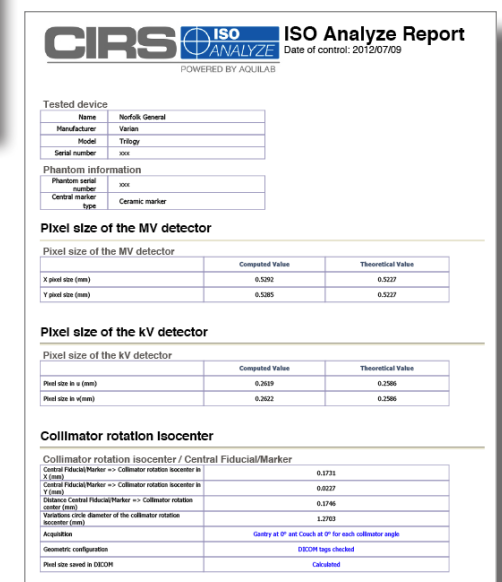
CIRS ISO ANALYZE
POWERED BY AQUILAB

ISO Analyze Report
Date of control: 2012/07/09

Tested device

| Name | Norfolk General |
|---|---|
| Manufacturer | Varian |
| Model | Trilogy |
| Serial number | xxx |

Phantom information

| Phantom serial number | xxx |
|---|---|
| Central marker type | Ceramic marker |

Pixel size of the MV detector

Pixel size of the MV detector

| | Computed Value | Theoretical Value |
|---|---|---|
| X pixel size (mm) | 0.5292 | 0.5227 |
| Y pixel size (mm) | 0.5285 | 0.5227 |

Pixel size of the kV detector

Pixel size of the kV detector

| | Computed Value | Theoretical Value |
|---|---|---|
| Pixel size in u (mm) | 0.2619 | 0.2586 |
| Pixel size in v(mm) | 0.2622 | 0.2586 |

Collimator rotation isocenter

Collimator rotation isocenter / Central Fiducial/Marker

| | |
|---|---|
| Central Fiducial/Marker => Collimator rotation isocenter in X (mm) | 0.1731 |
| Central Fiducial/Marker => Collimator rotation isocenter in Y (mm) | 0.0227 |
| Distance Central Fiducial/Marker => Collimator rotation center (mm) | 0.1746 |
| Variations circle diameter of the collimator rotation isocenter (mm) | 1.2703 |
| Acquisition | Gantry at 0° ant Couch at 0° for each collimator angle |
| Geometric configuration | DICOM tags checked |
| Pixel size saved in DICOM | Calculated |